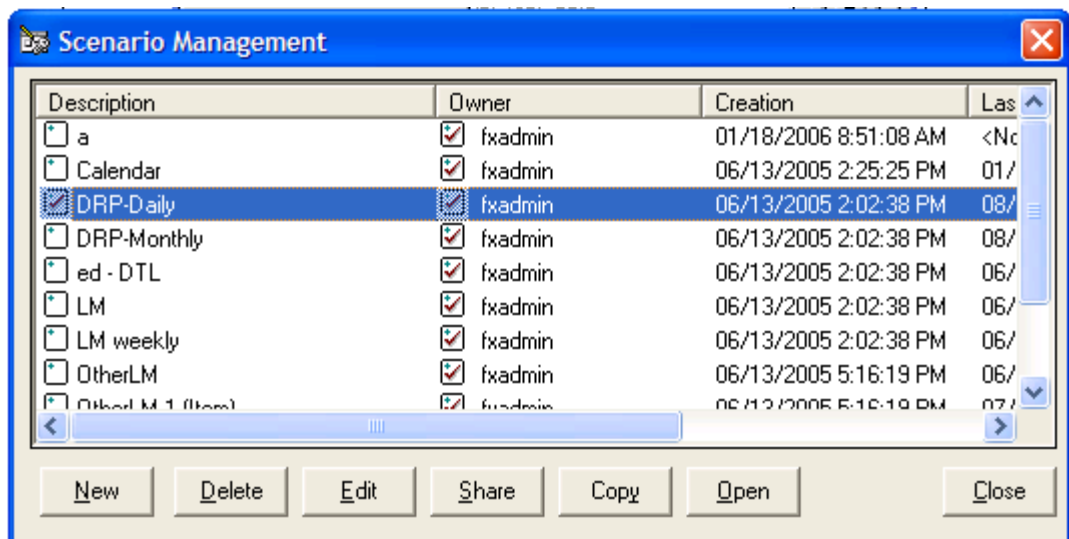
Scenario Management

| Description | Owner | Creation | Las |
|---|---|---|---|
| a | fxadmin | 01/18/2006 8:51:08 AM | <Nc |
| Calendar | fxadmin | 06/13/2005 2:25:25 PM | 01/ |
| DRP-Daily | fxadmin | 06/13/2005 2:02:38 PM | 08/ |
| DRP-Monthly | fxadmin | 06/13/2005 2:02:38 PM | 08/ |
| ed - DTL | fxadmin | 06/13/2005 2:02:38 PM | 06/ |
| LM | fxadmin | 06/13/2005 2:02:38 PM | 06/ |
| LM weekly | fxadmin | 06/13/2005 2:02:38 PM | 06/ |
| OtherLM | fxadmin | 06/13/2005 5:16:19 PM | 06/ |
| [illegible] | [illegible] | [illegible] | 07/ |

New Delete Edit Share Copy Open Close